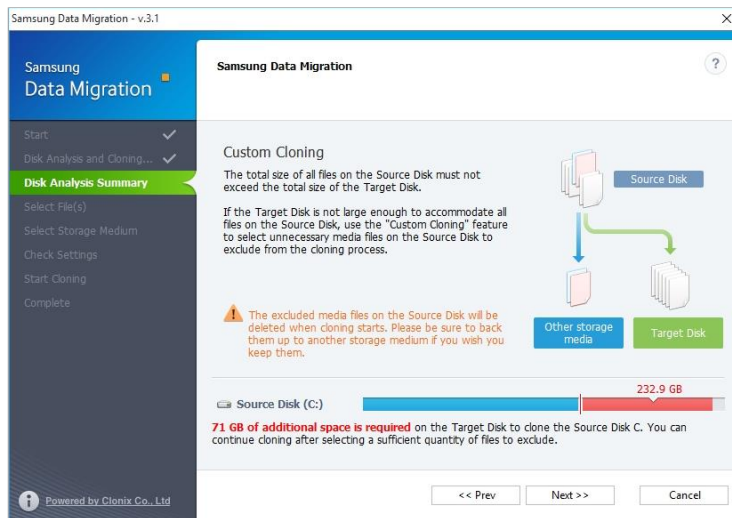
Samsung Data Migration - v.3.1

Samsung
Data Migration

Start
Disk Analysis and Cloning...
Disk Analysis Summary
Select File(s)
Select Storage Medium
Check Settings
Start Cloning
Complete

Powered by Clonix Co., Ltd

Samsung Data Migration

?

Custom Cloning

The total size of all files on the Source Disk must not exceed the total size of the Target Disk.

If the Target Disk is not large enough to accommodate all files on the Source Disk, use the "Custom Cloning" feature to select unnecessary media files on the Source Disk to exclude from the cloning process.

Source Disk

Other storage media

Target Disk

The excluded media files on the Source Disk will be deleted when cloning starts. Please be sure to back them up to another storage medium if you wish you keep them.

232.9 GB

Source Disk (C:)

71 GB of additional space is required on the Target Disk to clone the Source Disk C. You can continue cloning after selecting a sufficient quantity of files to exclude.

<< Prev

Next >>

Cancel